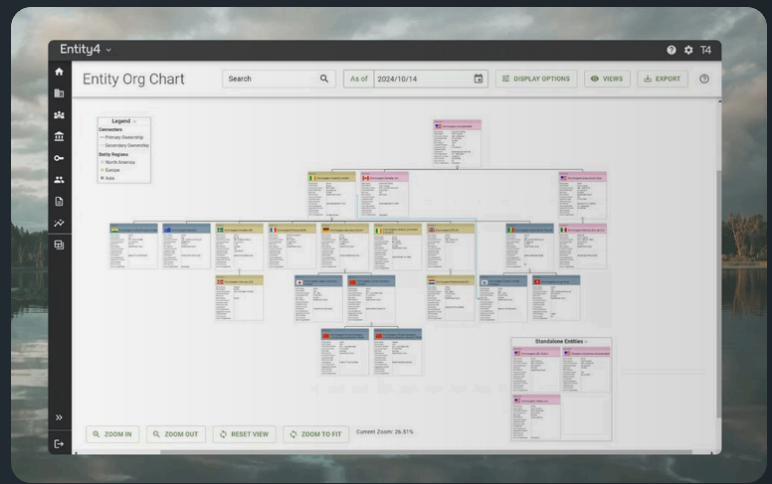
Entity4

T4

Entity Org Chart

Search

As of 2024/10/14

DISPLAY OPTIONS

VIEWS

EXPORT

Legend

Connectors

Primary Ownership

Secondary Ownership

Entity Regions

North America

Europe

Asia

Standalone Entities

ZOOM IN

ZOOM OUT

RESET VIEW

ZOOM TO FIT

Current Zoom: 26.51%